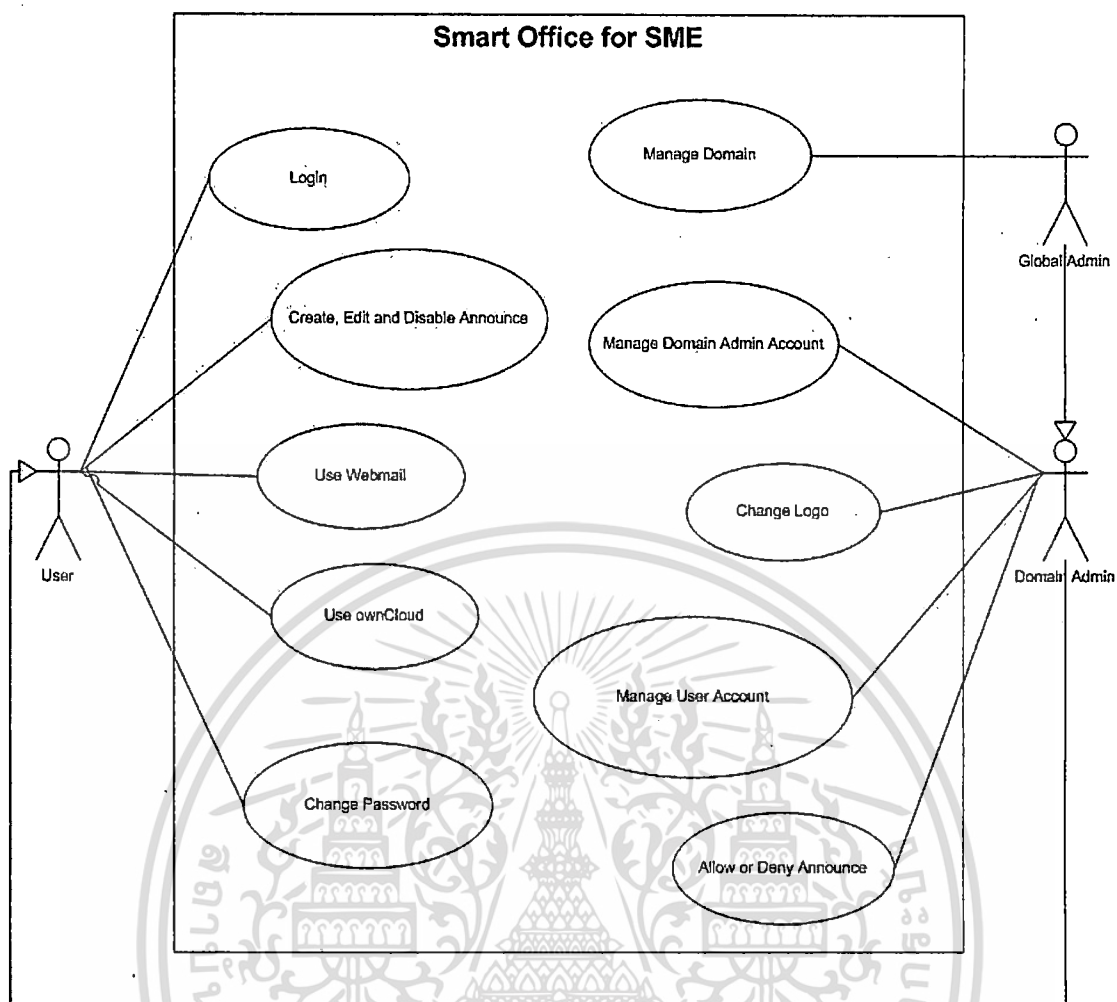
Smart Office for SME

Login

Create, Edit and Disable Announce

Use Webmail

Use ownCloud

Change Password

Manage Domain

Manage Domain Admin Account

Change Logo

Manage User Account

Allow or Deny Announce

User

Global Admin

Domain Admin